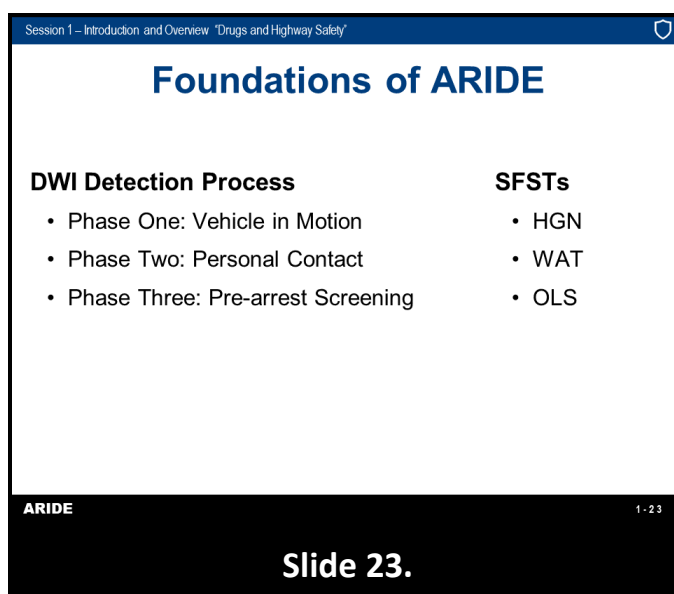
Session 1 – Introduction and Overview "Drugs and Highway Safety"

Foundations of ARIDE

DWI Detection Process
- Phase One: Vehicle in Motion
- Phase Two: Personal Contact
- Phase Three: Pre-arrest Screening

SFSTs
- HGN
- WAT
- OLS

ARIDE

1-23

Slide 23.